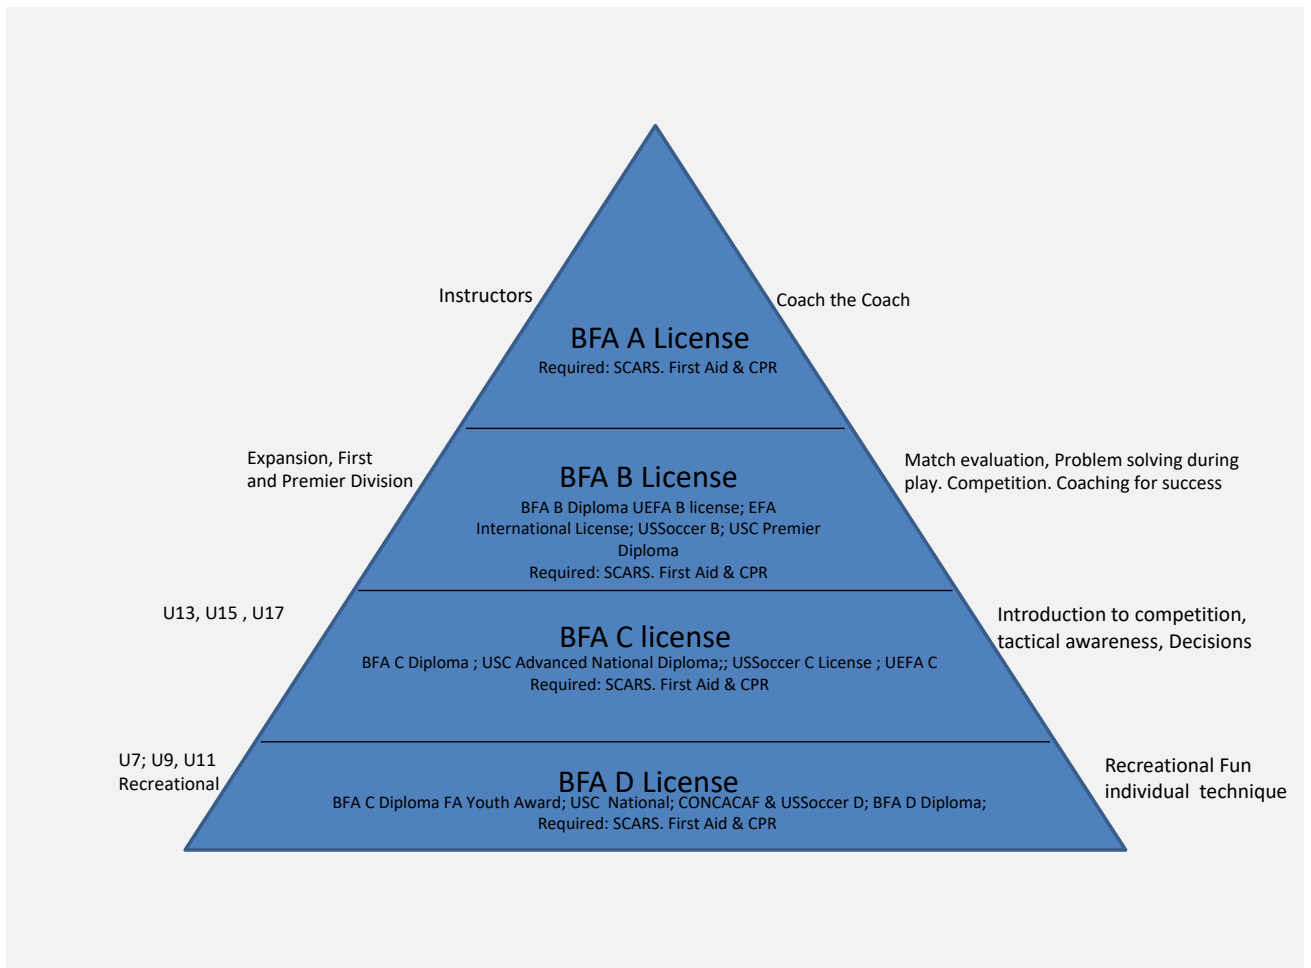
Instructors

Coach the Coach

BFA A License
Required: SCARS. First Aid & CPR

Expansion, First and Premier Division

BFA B License
BFA B Diploma UEFA B license; EFA International License; USSoccer B; USC Premier Diploma
Required: SCARS. First Aid & CPR

Match evaluation, Problem solving during play. Competition. Coaching for success

U13, U15 , U17

BFA C license
BFA C Diploma ; USC Advanced National Diploma;; USSoccer C License ; UEFA C
Required: SCARS. First Aid & CPR

Introduction to competition, tactical awareness, Decisions

U7; U9, U11 Recreational

BFA D License
BFA C Diploma FA Youth Award; USC National; CONCACAF & USSoccer D; BFA D Diploma;
Required: SCARS. First Aid & CPR

Recreational Fun individual technique